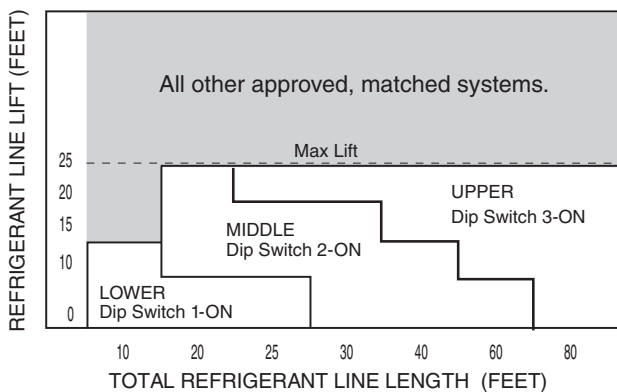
REFRIGERANT LINE LIFT (FEET)

All other approved, matched systems.

Max Lift

25
20
15
10
0

UPPER
Dip Switch 3-ON

MIDDLE
Dip Switch 2-ON

LOWER
Dip Switch 1-ON

10 20 25 30 40 60 80

TOTAL REFRIGERANT LINE LENGTH (FEET)